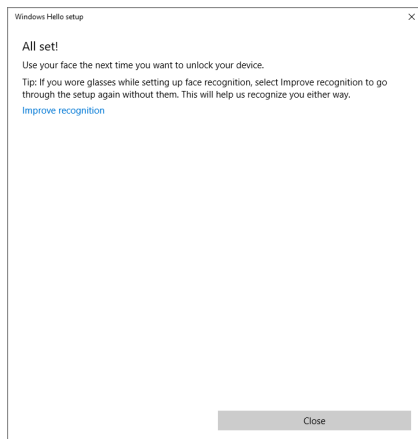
Windows Hello setup

×

All set!

Use your face the next time you want to unlock your device.

Tip: If you wore glasses while setting up face recognition, select Improve recognition to go through the setup again without them. This will help us recognize you either way.

Improve recognition

Close